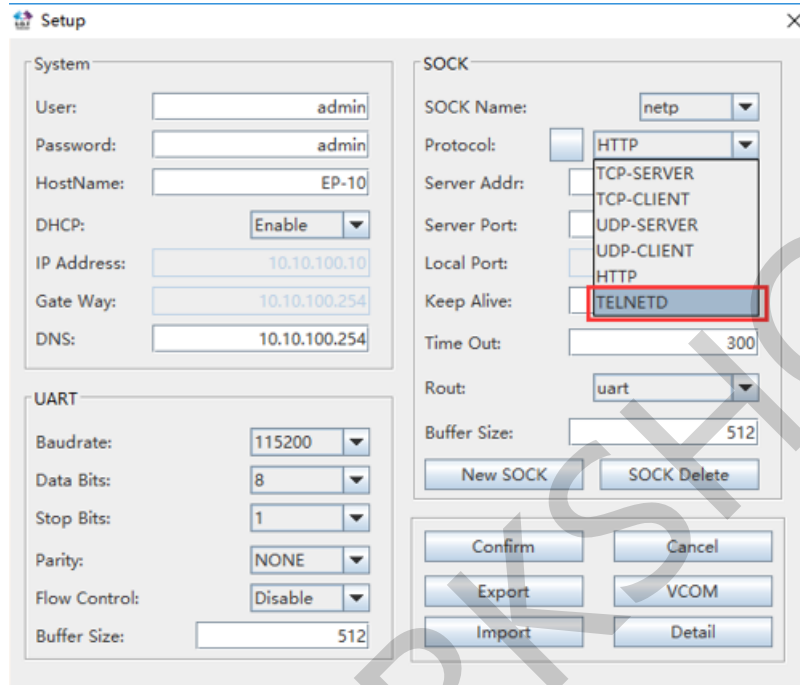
Setup

System

User: admin

Password: admin

HostName: EP-10

DHCP: Enable

IP Address: 10.10.100.10

Gate Way: 10.10.100.254

DNS: 10.10.100.254

UART

Baudrate: 115200

Data Bits: 8

Stop Bits: 1

Parity: NONE

Flow Control: Disable

Buffer Size: 512

SOCK

SOCK Name: netp

Protocol: HTTP

TCP-SERVER
TCP-CLIENT
UDP-SERVER
UDP-CLIENT
HTTP
TELNETD

Server Addr:

Server Port:

Local Port:

Keep Alive:

Time Out: 300

Rout: uart

Buffer Size: 512

New SOCK

SOCK Delete

Confirm

Cancel

Export

VCOM

Import

Detail

PKSH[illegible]